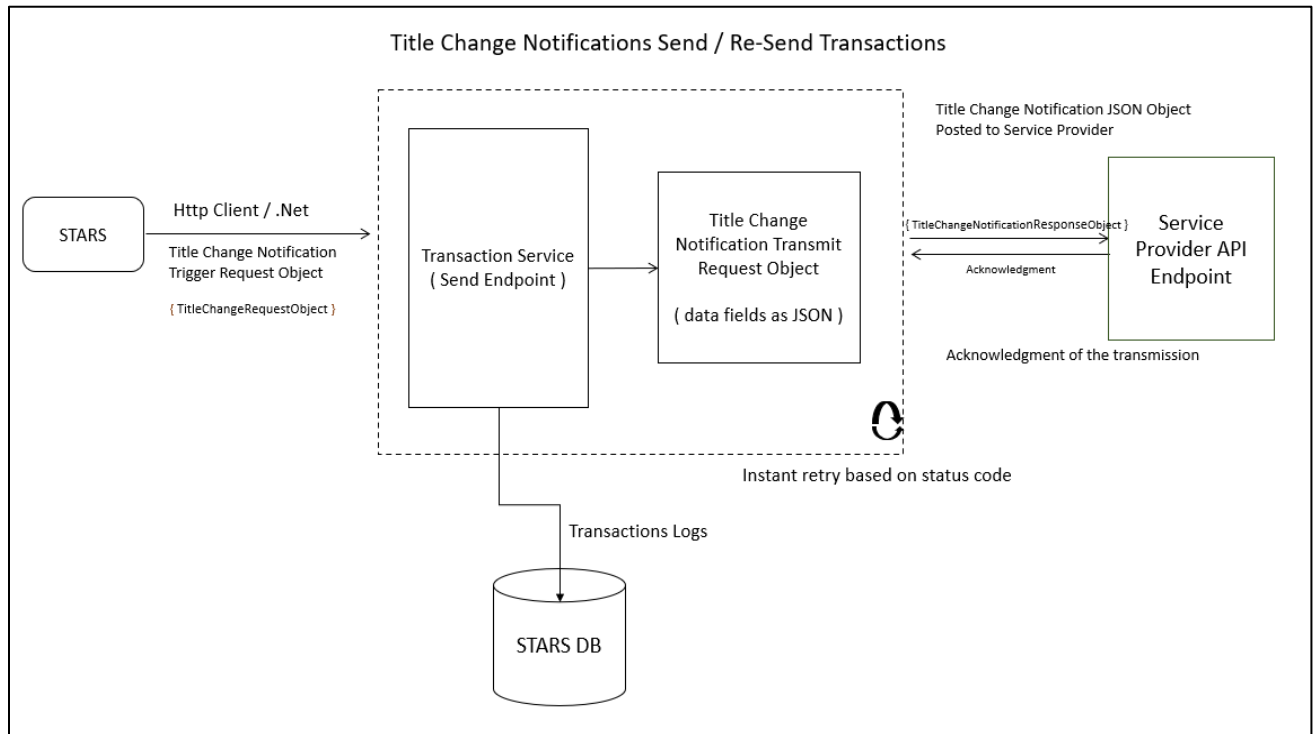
Title Change Notifications Send / Re-Send Transactions

Title Change Notification JSON Object
Posted to Service Provider

STARS

Http Client / .Net

Title Change Notification
Trigger Request Object

{ TitleChangeRequestObject }

Transaction Service
( Send Endpoint )

Title Change
Notification Transmit
Request Object

( data fields as JSON )

{ TitleChangeNotificationResponseObject }

Acknowledgment

Service
Provider API
Endpoint

Acknowledgment of the transmission

Instant retry based on status code

Transactions Logs

STARS DB